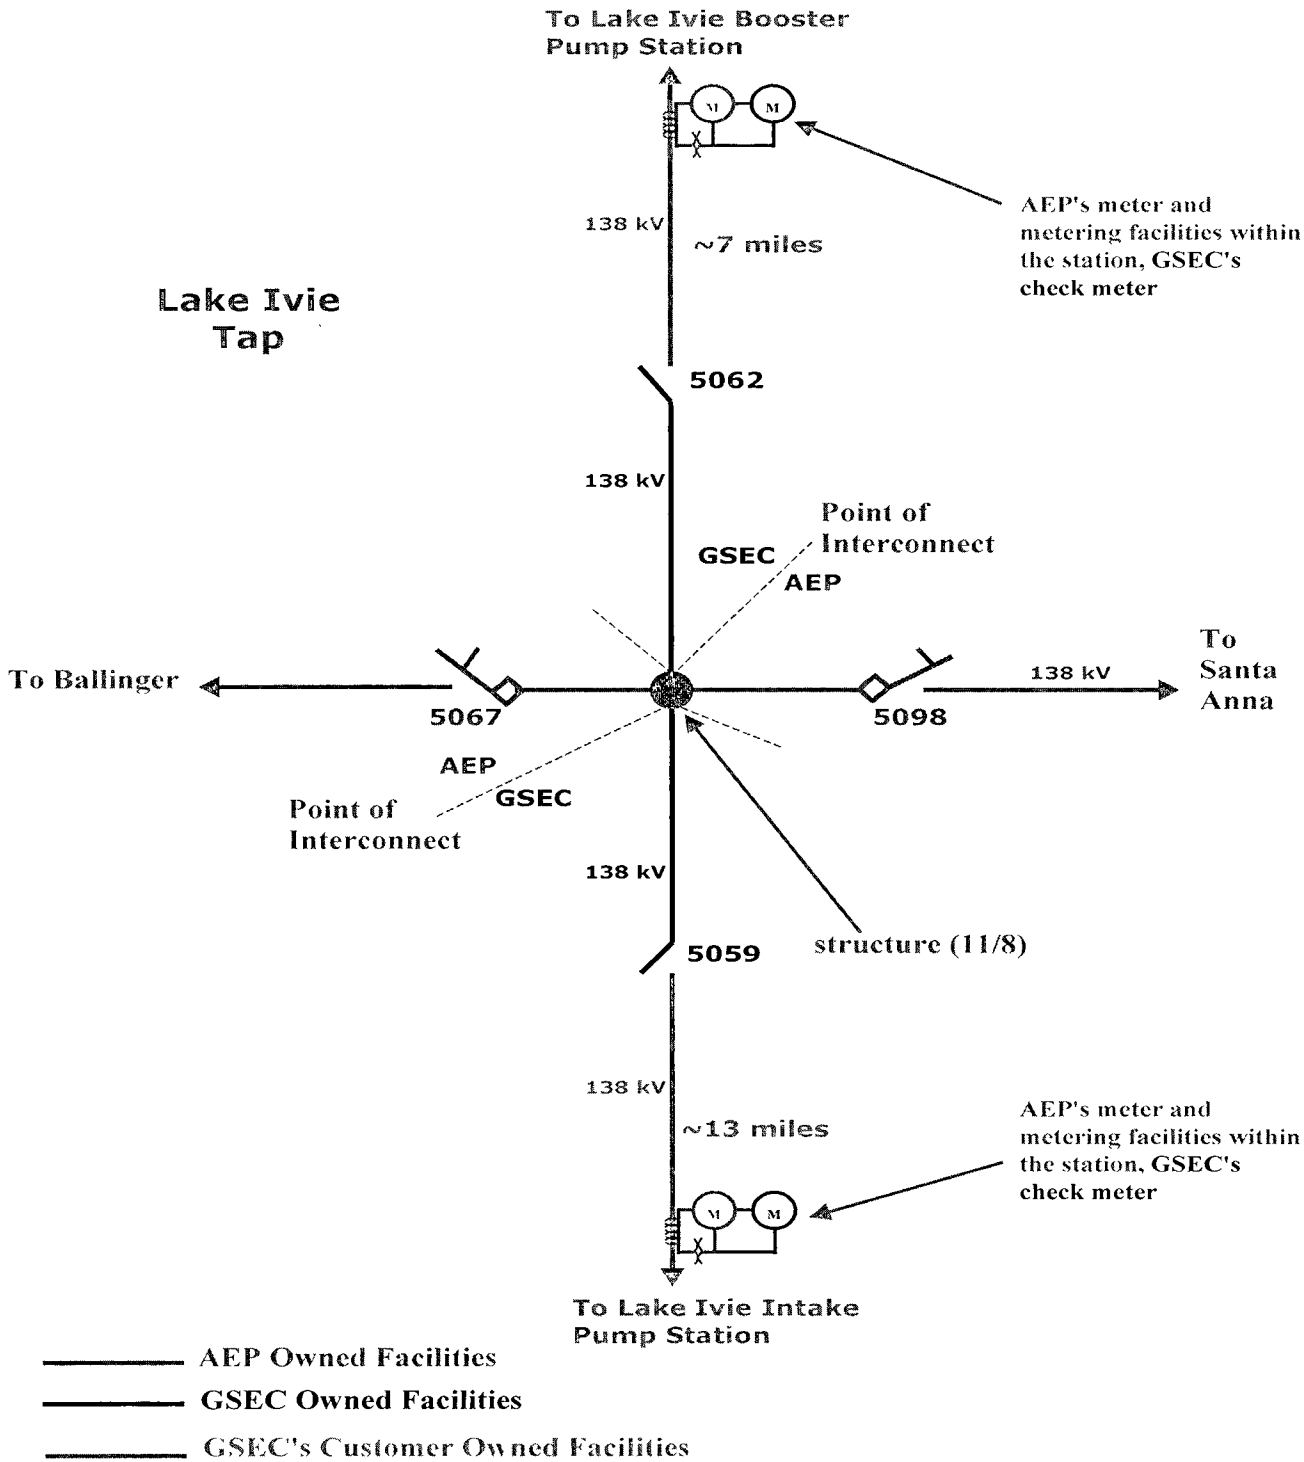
To Lake Ivie Booster Pump Station

M M

AEP's meter and metering facilities within the station, GSEC's check meter

138 kV

~7 miles

Lake Ivie Tap

5062

138 kV

Point of Interconnect

GSEC

AEP

To Ballinger

5067

To Santa Anna

138 kV

5098

AEP

GSEC

Point of Interconnect

138 kV

structure (11/8)

5059

138 kV

~13 miles

AEP's meter and metering facilities within the station, GSEC's check meter

M M

To Lake Ivie Intake Pump Station

AEP Owned Facilities

GSEC Owned Facilities

GSEC's Customer Owned Facilities